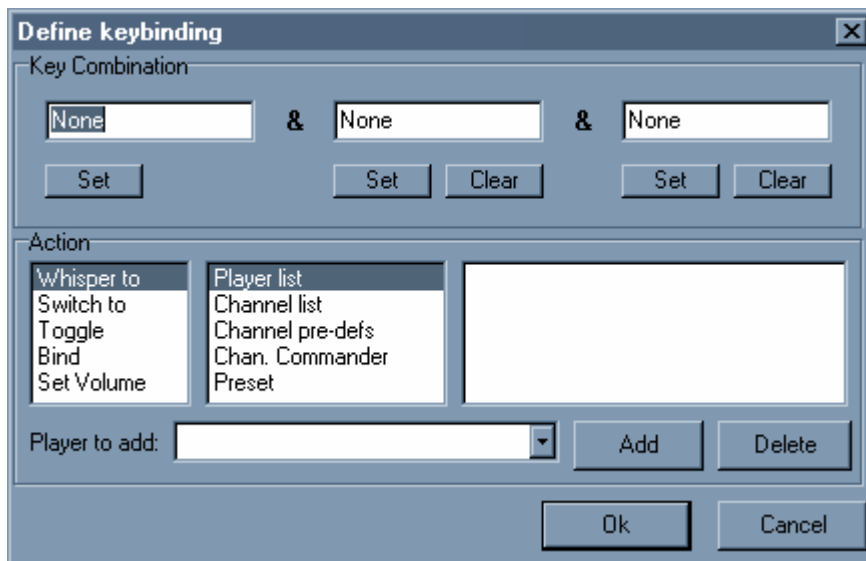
Define keybinding

Key Combination

None & None & None

Set Set Clear Set Clear

Action

Whisper to
Switch to
Toggle
Bind
Set Volume

Player list
Channel list
Channel pre-defs
Chan. Commander
Preset

Player to add:

Add Delete

Ok Cancel